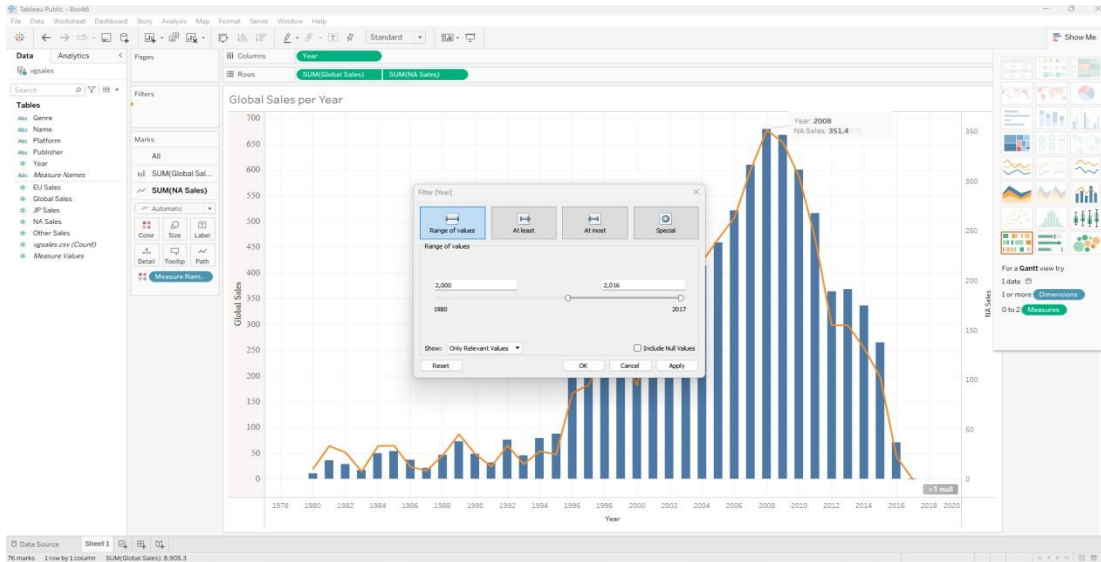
Tableau Public - Book6
File Data Worksheet Dashboard Story Analysis Map Format Server Window Help
Standard
Show Me
Data Analytics
vgsales
Search
Tables
Genre
Name
Platform
Publisher
Year
Measure Names
EU Sales
Global Sales
JP Sales
NA Sales
Other Sales
vgsales.csv (Count)
Measure Values
Pages
Filters
Marks
All
SUM(Global Sal...
SUM(NA Sales)
Automatic
Color Size Label
Detail Tooltip Path
Measure Nam...
Columns Year
Rows SUM(Global Sales) SUM(NA Sales)
Global Sales per Year
Year: 2008
NA Sales: 351.4
700
650
600
550
500
450
400
350
300
250
200
150
100
50
0
Global Sales
350
300
250
200
150
100
50
0
NA Sales
>1 null
1978 1980 1982 1984 1986 1988 1990 1992 1994 1996 1998 2000 2002 2004 2006 2008 2010 2012 2014 2016 2018 2020
Year
Filter [Year]
Range of values At least At most Special
Range of values
2,000
2,016
1980
2017
Show: Only Relevant Values
Include Null Values
Reset OK Cancel Apply
For a Gantt view try
1 date
1 or more Dimensions
0 to 2 Measures
Data Source Sheet 1
76 marks 1 row by 1 column SUM(Global Sales): 8,905.3